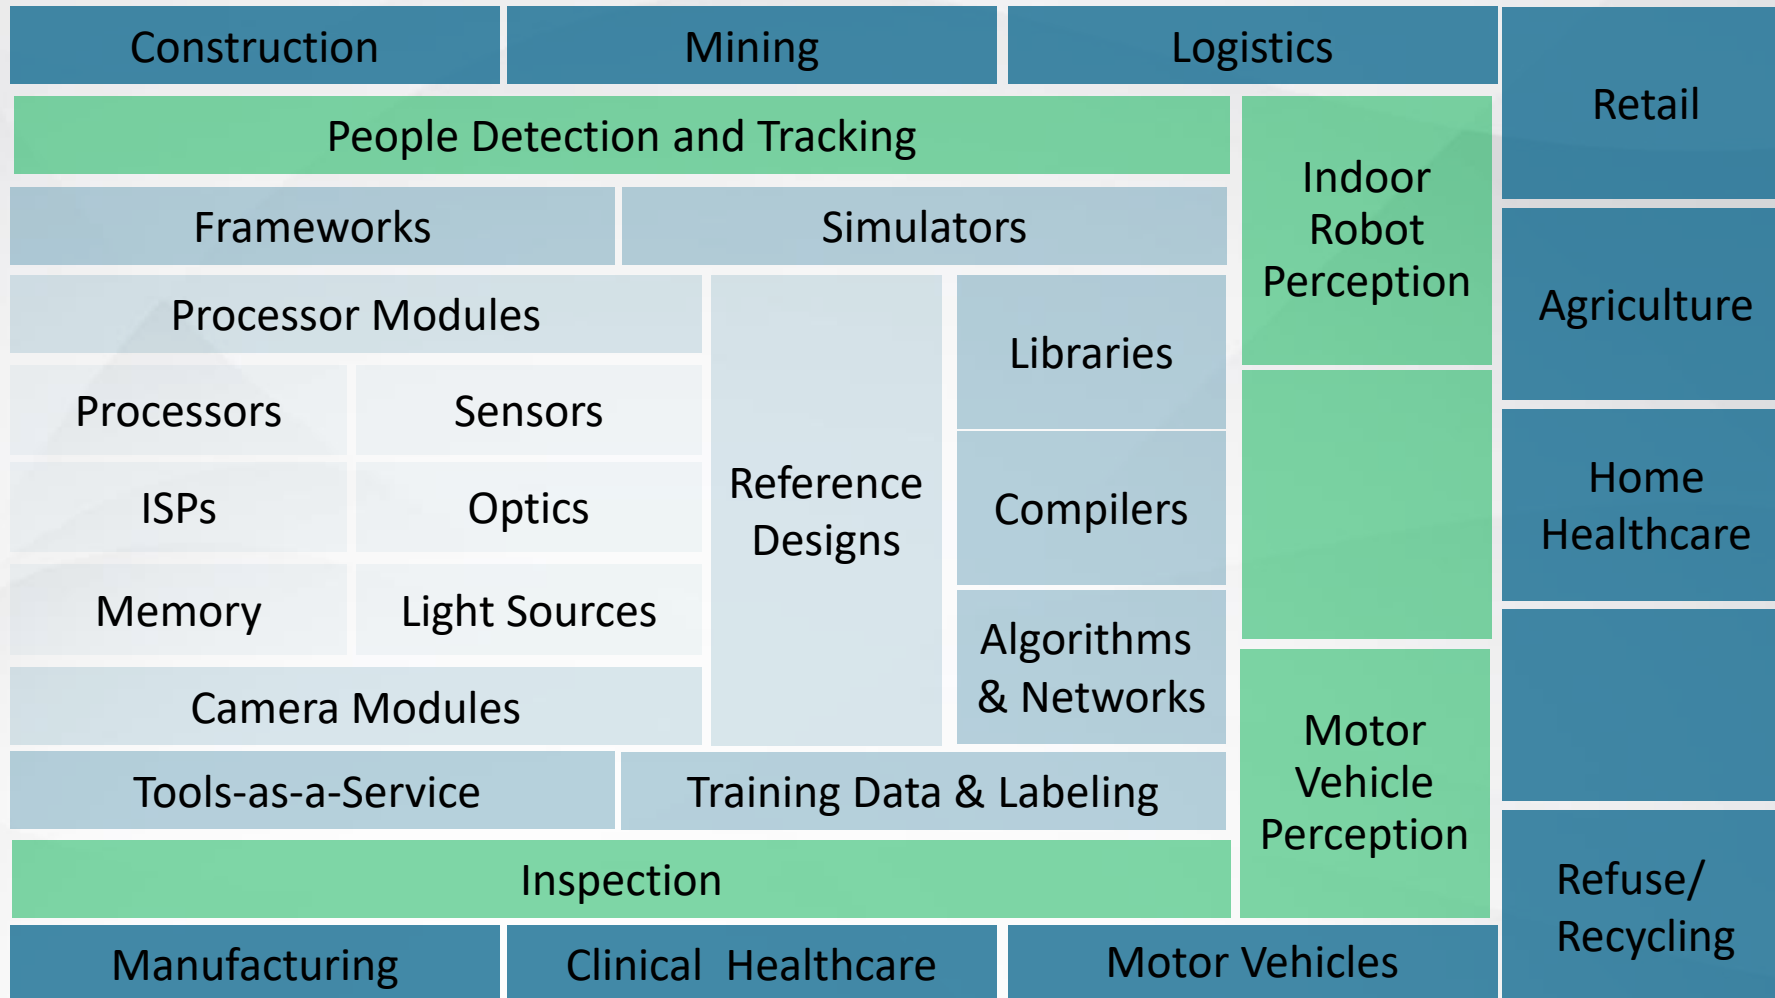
Construction

Mining

Logistics

Retail

People Detection and Tracking

Indoor Robot Perception

Frameworks

Simulators

Agriculture

Processor Modules

Libraries

Processors

Sensors

ISPs

Optics

Reference Designs

Compilers

Home Healthcare

Memory

Light Sources

Algorithms & Networks

Camera Modules

Motor Vehicle Perception

Tools-as-a-Service

Training Data & Labeling

Inspection

Refuse/ Recycling

Manufacturing

Clinical Healthcare

Motor Vehicles